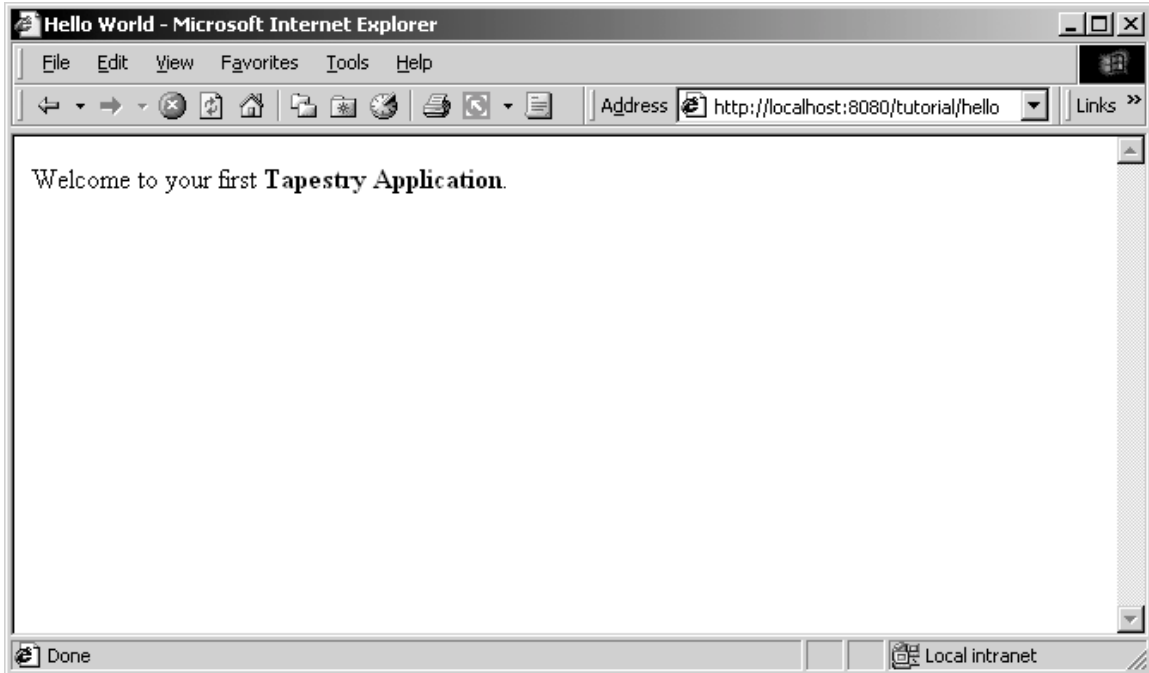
Hello World - Microsoft Internet Explorer

File Edit View Favorites Tools Help

Address http://localhost:8080/tutorial/hello Links »

Welcome to your first **Tapestry Application**.

Done

Local intranet